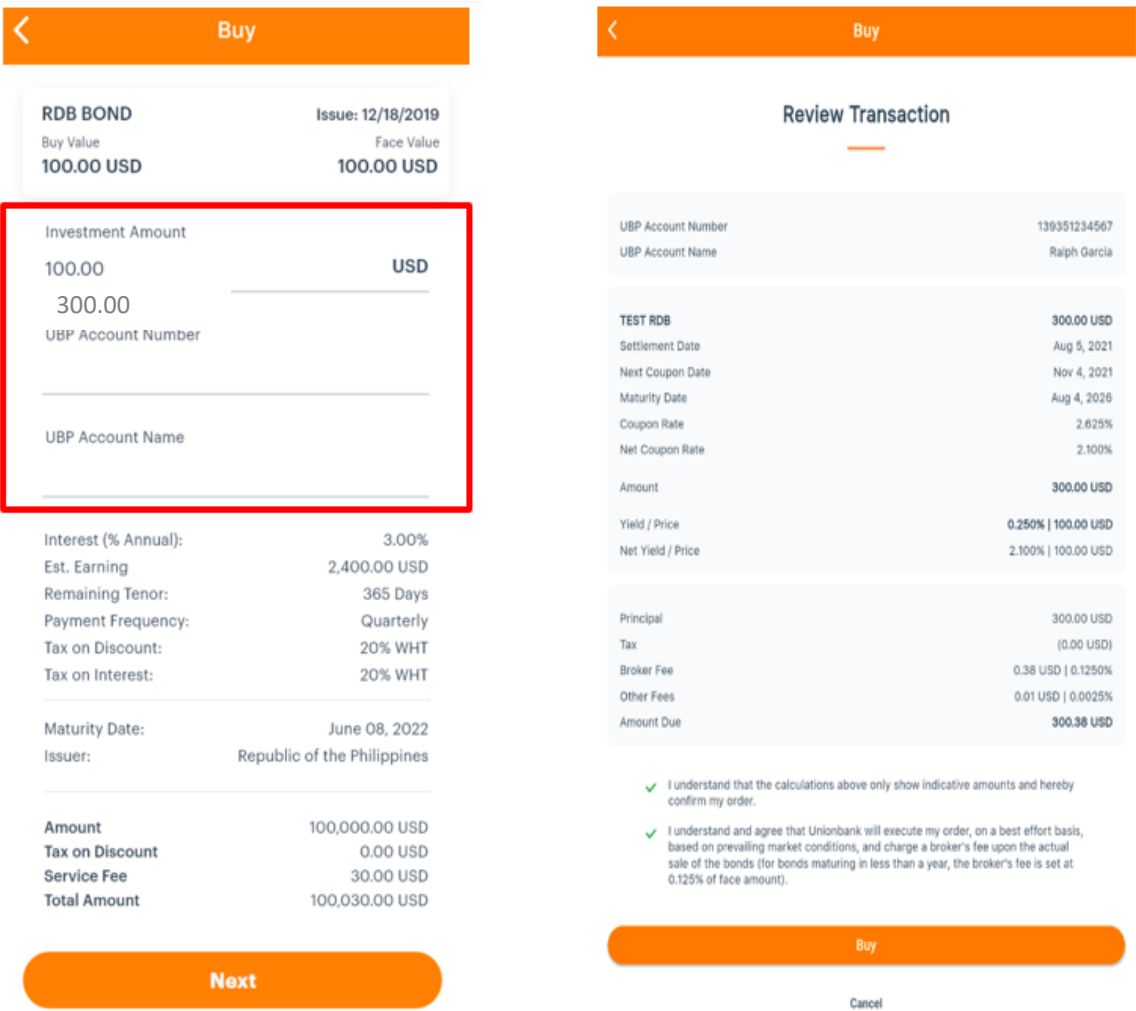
Buy

RDB BOND
Issue: 12/18/2019
Buy Value
100.00 USD
Face Value
100.00 USD

Investment Amount
100.00
USD
300.00
UBP Account Number

UBP Account Name

| | |
|---|---|
| Interest (% Annual): | 3.00% |
| Est. Earning | 2,400.00 USD |
| Remaining Tenor: | 365 Days |
| Payment Frequency: | Quarterly |
| Tax on Discount: | 20% WHT |
| Tax on Interest: | 20% WHT |

| | |
|---|---|
| Maturity Date: | June 08, 2022 |
| Issuer: | Republic of the Philippines |

| | |
|---|---|
| Amount | 100,000.00 USD |
| Tax on Discount | 0.00 USD |
| Service Fee | 30.00 USD |
| Total Amount | 100,030.00 USD |

Next

Buy

Review Transaction

| | |
|---|---|
| UBP Account Number | 139351234567 |
| UBP Account Name | Ralph Garcia |

| | |
|---|---|
| TEST RDB | 300.00 USD |
| Settlement Date | Aug 5, 2021 |
| Next Coupon Date | Nov 4, 2021 |
| Maturity Date | Aug 4, 2026 |
| Coupon Rate | 2.625% |
| Net Coupon Rate | 2.100% |
| Amount | 300.00 USD |
| Yield / Price | 0.250% \| 100.00 USD |
| Net Yield / Price | 2.100% \| 100.00 USD |

| | |
|---|---|
| Principal | 300.00 USD |
| Tax | (0.00 USD) |
| Broker Fee | 0.38 USD \| 0.1250% |
| Other Fees | 0.01 USD \| 0.0025% |
| Amount Due | 300.38 USD |

I understand that the calculations above only show indicative amounts and hereby confirm my order.

I understand and agree that Unionbank will execute my order, on a best effort basis, based on prevailing market conditions, and charge a broker's fee upon the actual sale of the bonds (for bonds maturing in less than a year, the broker's fee is set at 0.125% of face amount).

Buy

Cancel